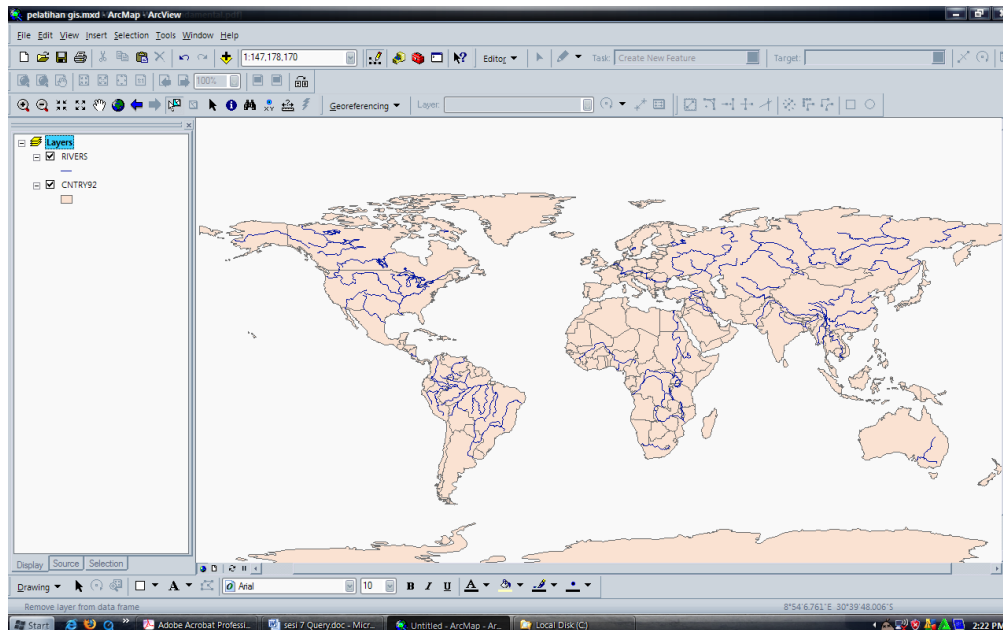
pelatihan gis.mxd - ArcMap - ArcView

File Edit View Insert Selection Tools Window Help

1:147,178,170

Editor ▼

Task: Create New Feature

Target:

100%

Georeferencing ▼

Layer:

Layers

RIVERS

CNTRY92

Display Source Selection

Drawing ▼

A ▼

Arial

10

B I U

Remove layer from data frame

8°54'6.761"E 30°39'48.006"S

Start

Adobe Acrobat Professi...

sesi 7 Query.doc - Micr...

Untitled - ArcMap - Ar...

Local Disk (C:)

2:22 PM